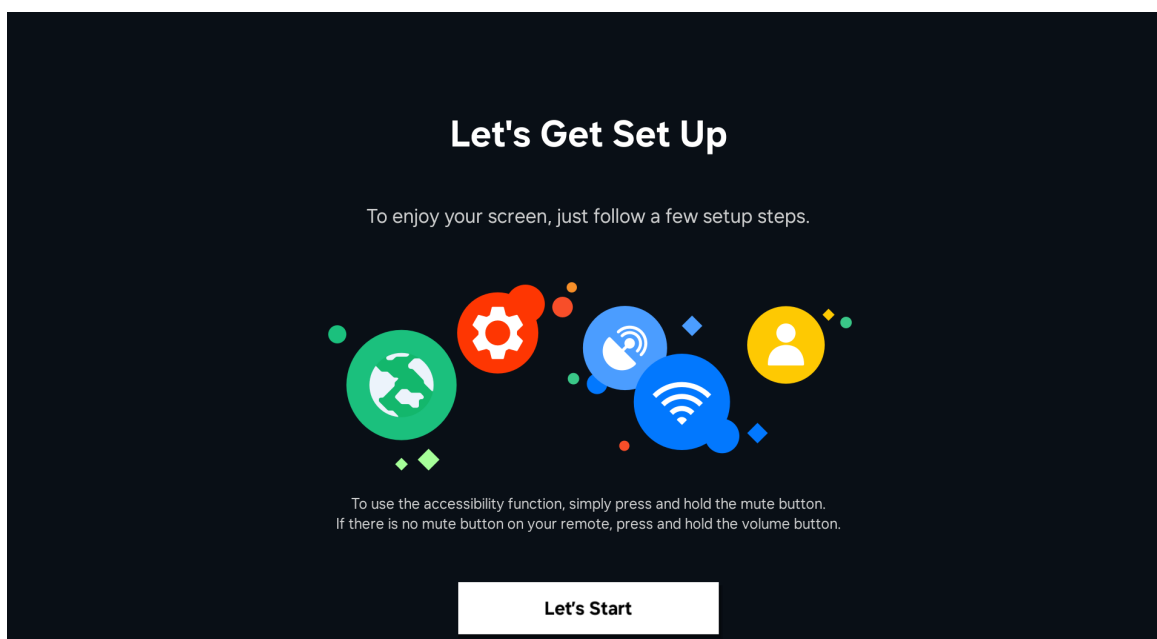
Let's Get Set Up

To enjoy your screen, just follow a few setup steps.

To use the accessibility function, simply press and hold the mute button.
If there is no mute button on your remote, press and hold the volume button.

Let’s Start